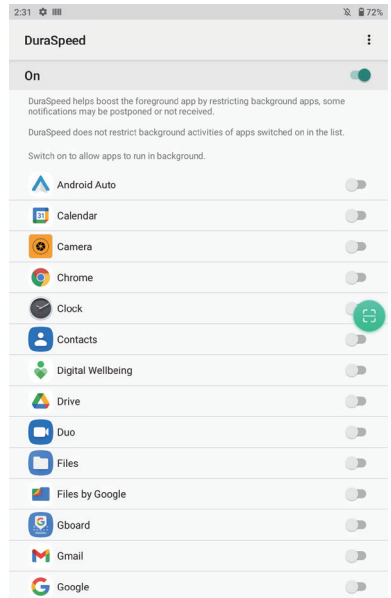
2:31 72%

DuraSpeed

On

DuraSpeed helps boost the foreground app by restricting background apps, some notifications may be postponed or not received.

DuraSpeed does not restrict background activities of apps switched on in the list.

Switch on to allow apps to run in background.

Android Auto

31 Calendar

Camera

Chrome

Clock

Contacts

Digital Wellbeing

Drive

Duo

Files

Files by Google

Gboard

Gmail

Google